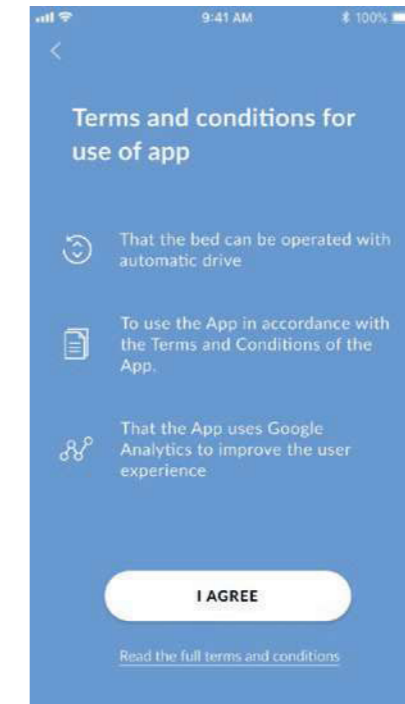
9:41 AM

100%

<

Terms and conditions for use of app

That the bed can be operated with automatic drive

To use the App in accordance with the Terms and Conditions of the App.

That the App uses Google Analytics to improve the user experience

I AGREE

Read the full terms and conditions